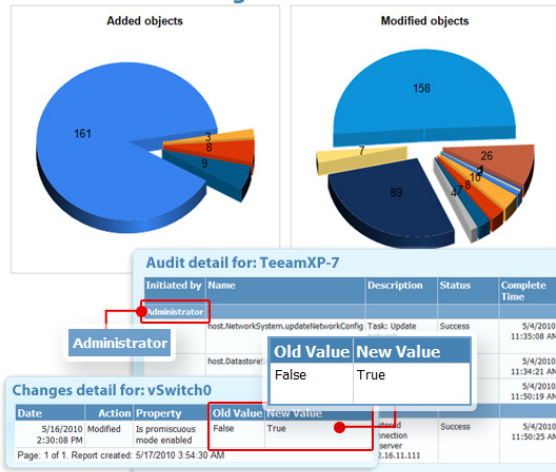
Added objects

161
3
8
9

Modified objects

158
7
26
89
4
7
8
10
1

Audit detail for: TeeamXP-7

| Initiated by | Name | Description | Status | Complete Time |
|---|---|---|---|---|
| Administrator | | | | |
| | host.NetworkSystem.updateNetworkConfig | Task: Update | Success | 5/4/2010 11:35:08 AM |
| | host.Datastore! | | | 5/4/2010 11:35:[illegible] |
| | | | | 5/4/2010 |
| | | | | 5/4/2010 |
| | | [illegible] connection server 2.16.11.111 | Success | 5/4/2010 11:36:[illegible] |

Administrator

| Old Value | New Value |
|---|---|
| False | True |

Changes detail for: vSwitch0

| Date | Action | Property | Old Value | New Value |
|---|---|---|---|---|
| 5/16/2010 2:30:08 PM | Modified | Is promiscuous mode enabled | False | True |

Page: 1 of 1. Report created: 5/17/2010 3:54:30 AM